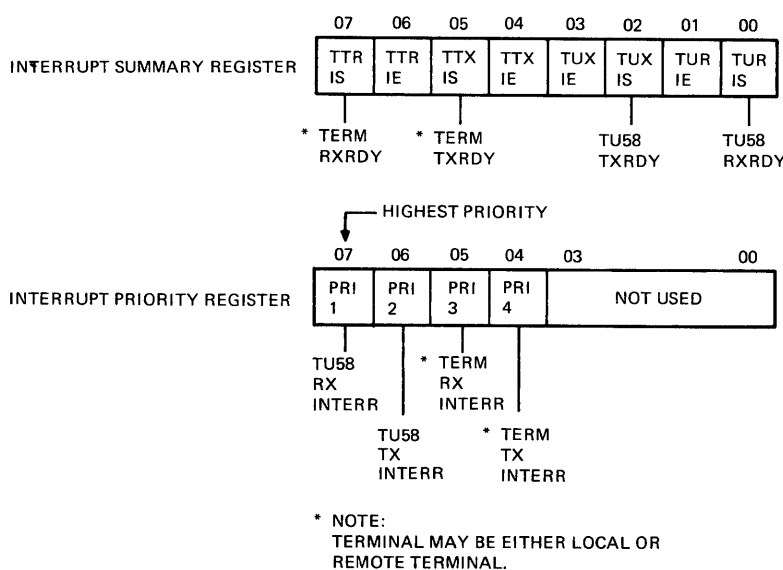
INTERRUPT SUMMARY REGISTER

| 07 | 06 | 05 | 04 | 03 | 02 | 01 | 00 |
|---|---|---|---|---|---|---|---|
| TTR IS | TTR IE | TTX IS | TTX IE | TUX IE | TUX IS | TUR IE | TUR IS |

* TERM RXRDY
* TERM TXRDY
TU58 TXRDY
TU58 RXRDY

HIGHEST PRIORITY

INTERRUPT PRIORITY REGISTER

| 07 | 06 | 05 | 04 | 03 — 00 |
|---|---|---|---|---|
| PRI 1 | PRI 2 | PRI 3 | PRI 4 | NOT USED |

TU58 RX INTERR
TU58 TX INTERR
* TERM RX INTERR
* TERM TX INTERR

* NOTE:
TERMINAL MAY BE EITHER LOCAL OR REMOTE TERMINAL.